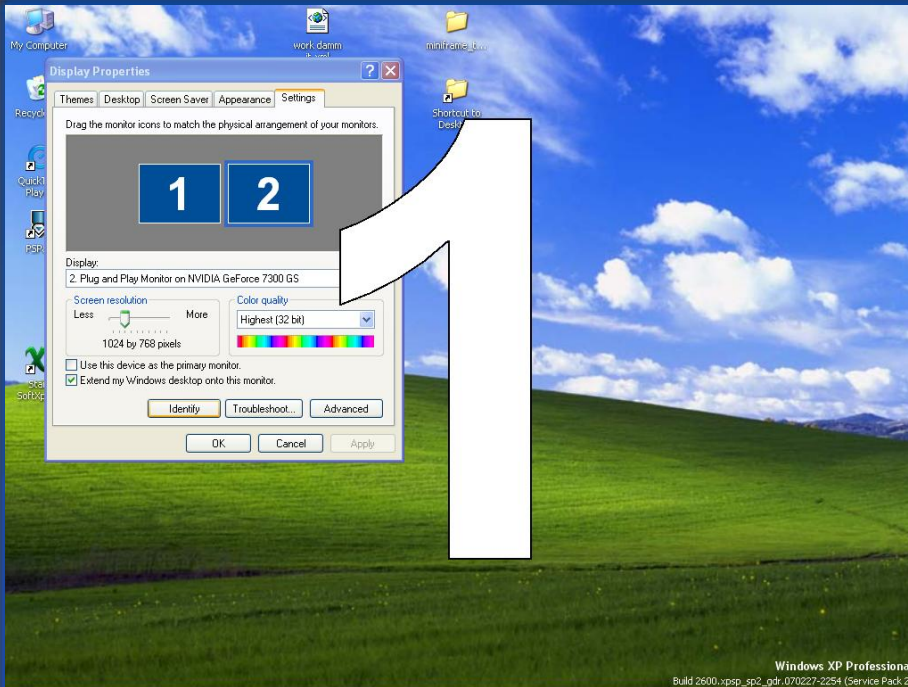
My Computer

work damm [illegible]

miniframe_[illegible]

Recyc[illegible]

Shortcut to Desk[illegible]

Quick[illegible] Play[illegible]

PSP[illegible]

Sta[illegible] SoftX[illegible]

Display Properties

Themes | Desktop | Screen Saver | Appearance | Settings

Drag the monitor icons to match the physical arrangement of your monitors.

1 2

Display:
2. Plug and Play Monitor on NVIDIA GeForce 7300 GS

Screen resolution
Less More
1024 by 768 pixels

Color quality
Highest (32 bit)

Use this device as the primary monitor.
Extend my Windows desktop onto this monitor.

Identify | Troubleshoot... | Advanced

OK | Cancel | Apply

1

Windows XP Professiona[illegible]
Build 2600.xpsp_sp2_gdr.070227-2254 (Service Pack 2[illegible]